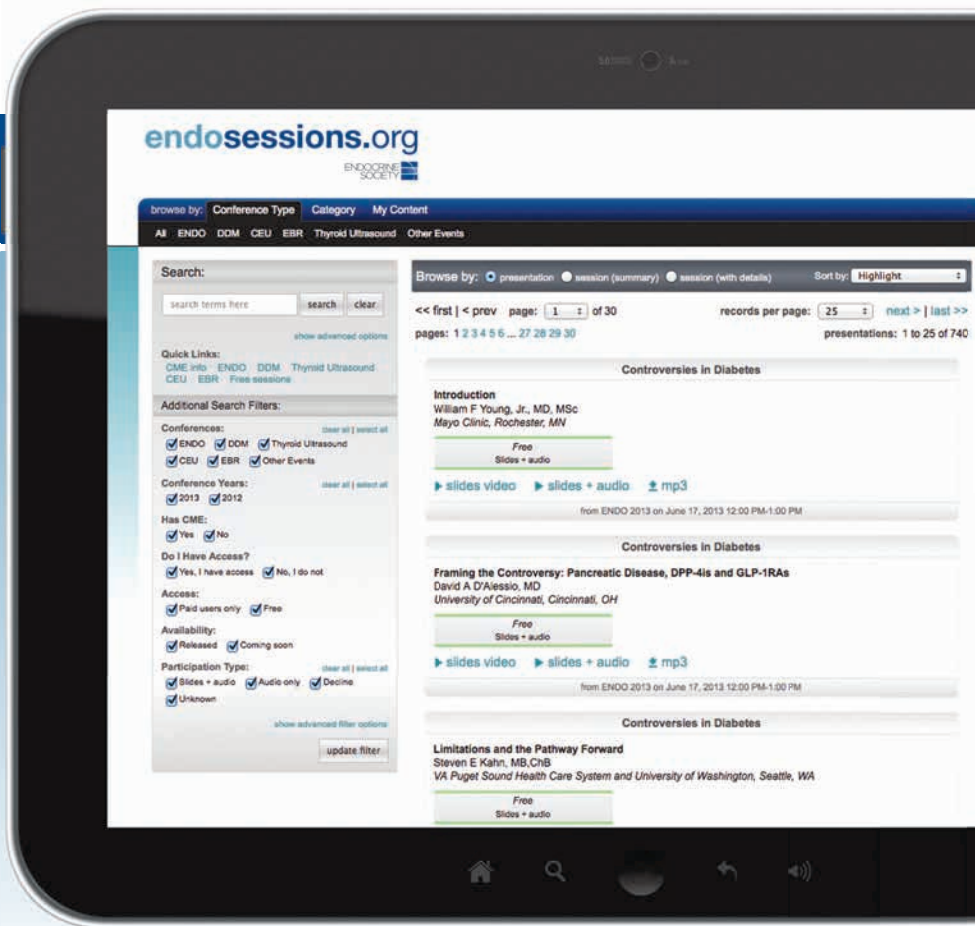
endosessions.org
ENDOCRINE SOCIETY

browse by: Conference Type Category My Content
All ENDO DDM CEU EBR Thyroid Ultrasound Other Events

Search:
search terms here search clear
show advanced options
Quick Links:
CME info ENDO DDM Thyroid Ultrasound CEU EBR Free sessions
Additional Search Filters:
Conferences: clear all | select all
ENDO DDM Thyroid Ultrasound CEU EBR Other Events
Conference Years: clear all | select all
2013 2012
Has CME:
Yes No
Do I Have Access?
Yes, I have access No, I do not
Access:
Paid users only Free
Availability:
Released Coming soon
Participation Type: clear all | select all
Slides + audio Audio only Decline Unknown
show advanced filter options
update filter

Browse by: presentation session (summary) session (with details) Sort by: Highlight
<< first | < prev page: 1 of 30 records per page: 25 next > | last >>
pages: 1 2 3 4 5 6 ... 27 28 29 30 presentations: 1 to 25 of 740

Controversies in Diabetes
Introduction
William F Young, Jr., MD, MSc
Mayo Clinic, Rochester, MN
Free
Slides + audio
▸ slides video ▸ slides + audio mp3
from ENDO 2013 on June 17, 2013 12:00 PM-1:00 PM

Controversies in Diabetes
Framing the Controversy: Pancreatic Disease, DPP-4is and GLP-1RAs
David A D'Alessio, MD
University of Cincinnati, Cincinnati, OH
Free
Slides + audio
▸ slides video ▸ slides + audio mp3
from ENDO 2013 on June 17, 2013 12:00 PM-1:00 PM

Controversies in Diabetes
Limitations and the Pathway Forward
Steven E Kahn, MB,ChB
VA Puget Sound Health Care System and University of Washington, Seattle, WA
Free
Slides + audio